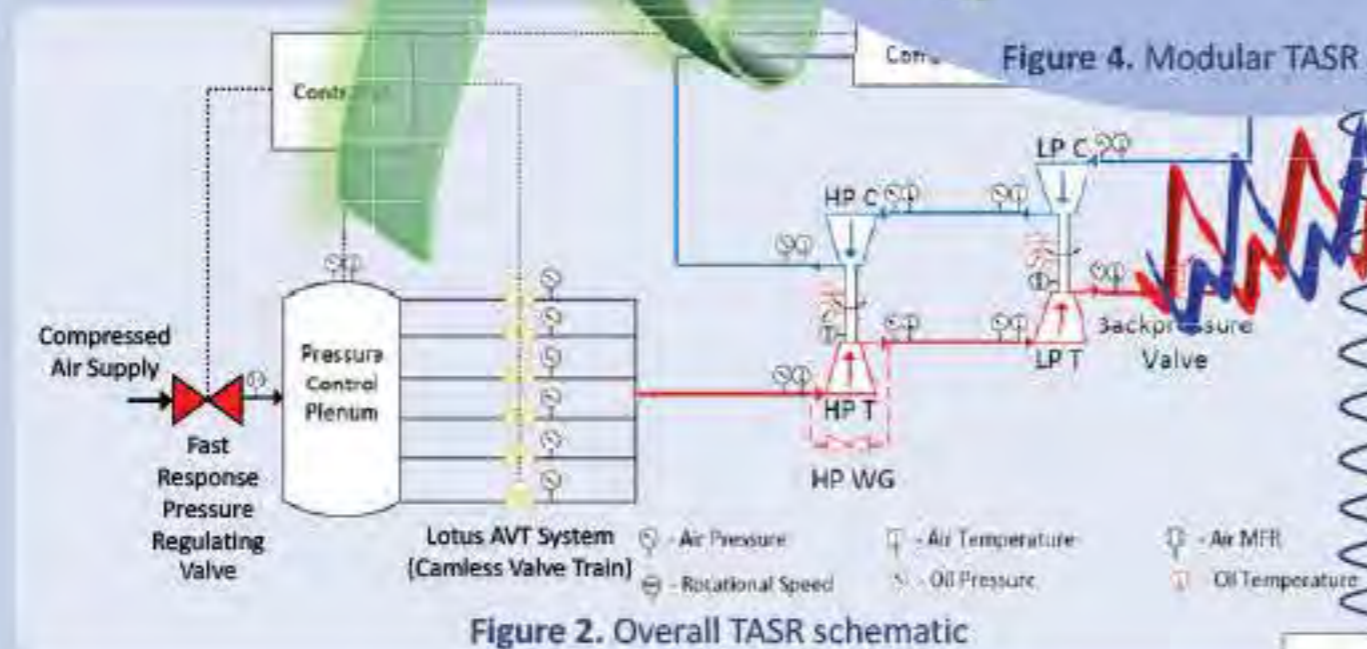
Cont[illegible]

Figure 4. Modular TASR

Contr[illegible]

LP C

HP C

Compressed Air Supply

Pressure Control Plenum

Backpressure Valve

LP T

HP T

HP WG

Fast Response Pressure Regulating Valve

Lotus AVT System (Camless Valve Train)

- Air Pressure

- Rotational Speed

- Air Temperature

- Oil Pressure

- Air MFR

Oil Temperature

Figure 2. Overall TASR schematic